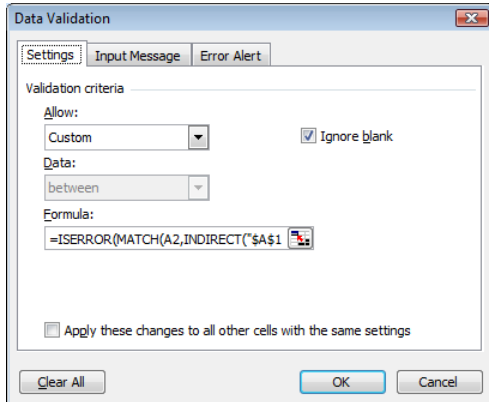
Data Validation

Settings | Input Message | Error Alert

Validation criteria

Allow:

Custom

Ignore blank

Data:

between

Formula:

=ISERROR(MATCH(A2,INDIRECT("$A$1

Apply these changes to all other cells with the same settings

Clear All

OK

Cancel